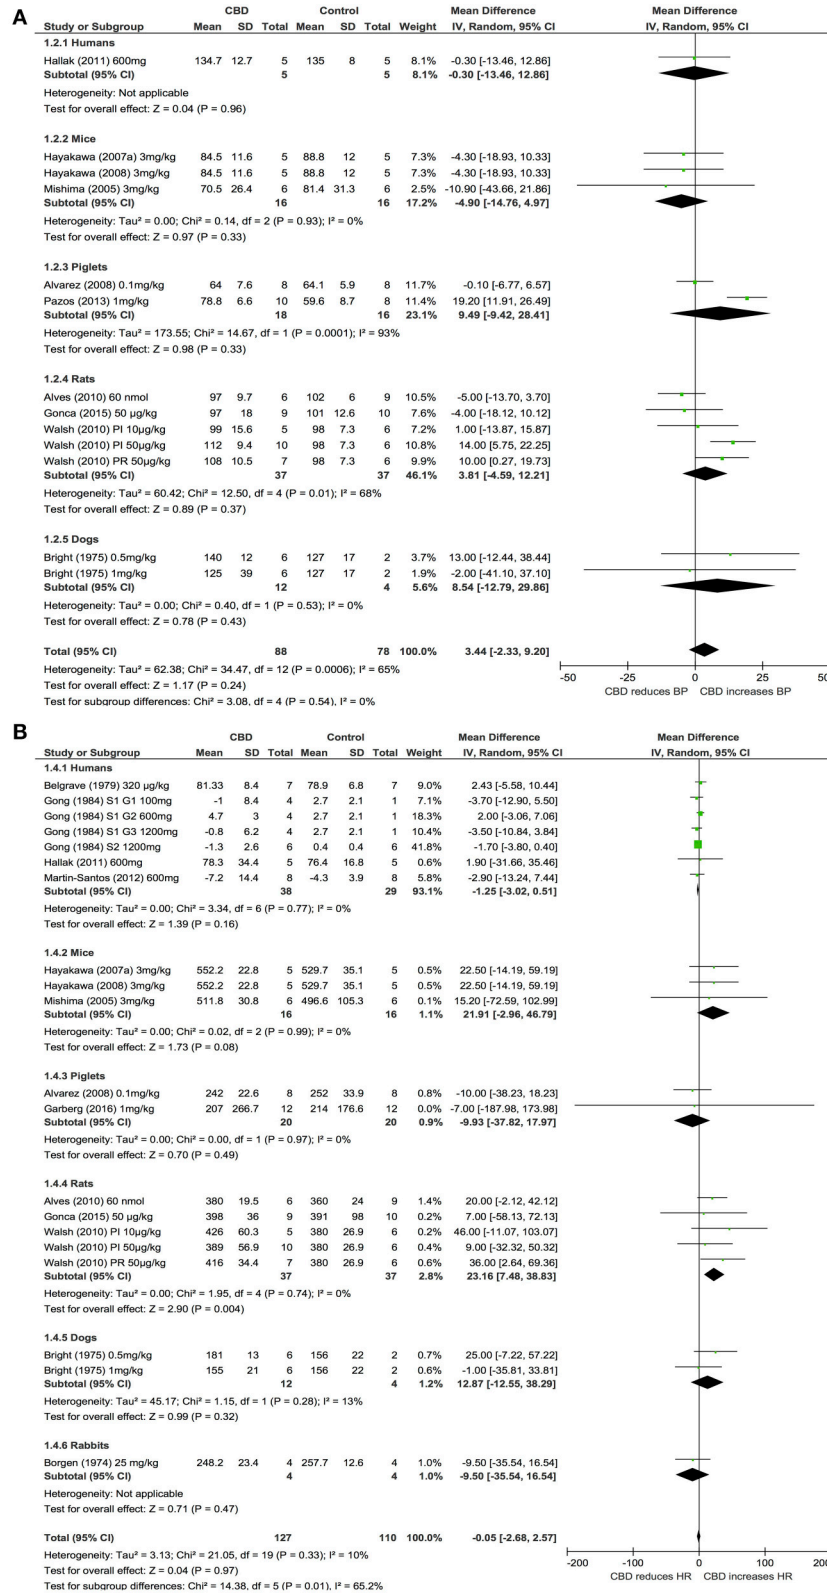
A

| Study or Subgroup | CBD Mean | CBD SD | CBD Total | Control Mean | Control SD | Control Total | Weight | Mean Difference IV, Random, 95% CI |
|---|---|---|---|---|---|---|---|---|
| **1.2.1 Humans** | | | | | | | | |
| Hallak (2011) 600mg | 134.7 | 12.7 | 5 | 135 | 8 | 5 | 8.1% | -0.30 [-13.46, 12.86] |
| **Subtotal (95% CI)** | | | 5 | | | 5 | 8.1% | -0.30 [-13.46, 12.86] |
| Heterogeneity: Not applicable | | | | | | | | |
| Test for overall effect: Z = 0.04 (P = 0.96) | | | | | | | | |
| **1.2.2 Mice** | | | | | | | | |
| Hayakawa (2007a) 3mg/kg | 84.5 | 11.6 | 5 | 88.8 | 12 | 5 | 7.3% | -4.30 [-18.93, 10.33] |
| Hayakawa (2008) 3mg/kg | 84.5 | 11.6 | 5 | 88.8 | 12 | 5 | 7.3% | -4.30 [-18.93, 10.33] |
| Mishima (2005) 3mg/kg | 70.5 | 26.4 | 6 | 81.4 | 31.3 | 6 | 2.5% | -10.90 [-43.66, 21.86] |
| **Subtotal (95% CI)** | | | 16 | | | 16 | 17.2% | -4.90 [-14.76, 4.97] |
| Heterogeneity: Tau² = 0.00; Chi² = 0.14, df = 2 (P = 0.93); I² = 0% | | | | | | | | |
| Test for overall effect: Z = 0.97 (P = 0.33) | | | | | | | | |
| **1.2.3 Piglets** | | | | | | | | |
| Alvarez (2008) 0.1mg/kg | 64 | 7.6 | 8 | 64.1 | 5.9 | 8 | 11.7% | -0.10 [-6.77, 6.57] |
| Pazos (2013) 1mg/kg | 78.8 | 6.6 | 10 | 59.6 | 8.7 | 8 | 11.4% | 19.20 [11.91, 26.49] |
| **Subtotal (95% CI)** | | | 18 | | | 16 | 23.1% | 9.49 [-9.42, 28.41] |
| Heterogeneity: Tau² = 173.55; Chi² = 14.67, df = 1 (P = 0.0001); I² = 93% | | | | | | | | |
| Test for overall effect: Z = 0.98 (P = 0.33) | | | | | | | | |
| **1.2.4 Rats** | | | | | | | | |
| Alves (2010) 60 nmol | 97 | 9.7 | 6 | 102 | 6 | 9 | 10.5% | -5.00 [-13.70, 3.70] |
| Gonca (2015) 50 µg/kg | 97 | 18 | 9 | 101 | 12.6 | 10 | 7.6% | -4.00 [-18.12, 10.12] |
| Walsh (2010) PI 10µg/kg | 99 | 15.6 | 5 | 98 | 7.3 | 6 | 7.2% | 1.00 [-13.87, 15.87] |
| Walsh (2010) PI 50µg/kg | 112 | 9.4 | 10 | 98 | 7.3 | 6 | 10.8% | 14.00 [5.75, 22.25] |
| Walsh (2010) PR 50µg/kg | 108 | 10.5 | 7 | 98 | 7.3 | 6 | 9.9% | 10.00 [0.27, 19.73] |
| **Subtotal (95% CI)** | | | 37 | | | 37 | 46.1% | 3.81 [-4.59, 12.21] |
| Heterogeneity: Tau² = 60.42; Chi² = 12.50, df = 4 (P = 0.01); I² = 68% | | | | | | | | |
| Test for overall effect: Z = 0.89 (P = 0.37) | | | | | | | | |
| **1.2.5 Dogs** | | | | | | | | |
| Bright (1975) 0.5mg/kg | 140 | 12 | 6 | 127 | 17 | 2 | 3.7% | 13.00 [-12.44, 38.44] |
| Bright (1975) 1mg/kg | 125 | 39 | 6 | 127 | 17 | 2 | 1.9% | -2.00 [-41.10, 37.10] |
| **Subtotal (95% CI)** | | | 12 | | | 4 | 5.6% | 8.54 [-12.79, 29.86] |
| Heterogeneity: Tau² = 0.00; Chi² = 0.40, df = 1 (P = 0.53); I² = 0% | | | | | | | | |
| Test for overall effect: Z = 0.78 (P = 0.43) | | | | | | | | |
| **Total (95% CI)** | | | 88 | | | 78 | 100.0% | 3.44 [-2.33, 9.20] |

Heterogeneity: Tau² = 62.38; Chi² = 34.47, df = 12 (P = 0.0006); I² = 65%
Test for overall effect: Z = 1.17 (P = 0.24)
Test for subgroup differences: Chi² = 3.08, df = 4 (P = 0.54), I² = 0%

Mean Difference IV, Random, 95% CI
-50 -25 0 25 50
CBD reduces BP CBD increases BP

B

| Study or Subgroup | CBD Mean | CBD SD | CBD Total | Control Mean | Control SD | Control Total | Weight | Mean Difference IV, Random, 95% CI |
|---|---|---|---|---|---|---|---|---|
| **1.4.1 Humans** | | | | | | | | |
| Belgrave (1979) 320 µg/kg | 81.33 | 8.4 | 7 | 78.9 | 6.8 | 7 | 9.0% | 2.43 [-5.58, 10.44] |
| Gong (1984) S1 G1 100mg | -1 | 8.4 | 4 | 2.7 | 2.1 | 1 | 7.1% | -3.70 [-12.90, 5.50] |
| Gong (1984) S1 G2 600mg | 4.7 | 3 | 4 | 2.7 | 2.1 | 1 | 18.3% | 2.00 [-3.06, 7.06] |
| Gong (1984) S1 G3 1200mg | -0.8 | 6.2 | 4 | 2.7 | 2.1 | 1 | 10.4% | -3.50 [-10.84, 3.84] |
| Gong (1984) S2 1200mg | -1.3 | 2.6 | 6 | 0.4 | 0.4 | 6 | 41.8% | -1.70 [-3.80, 0.40] |
| Hallak (2011) 600mg | 78.3 | 34.4 | 5 | 76.4 | 16.8 | 5 | 0.6% | 1.90 [-31.66, 35.46] |
| Martin-Santos (2012) 600mg | -7.2 | 14.4 | 8 | -4.3 | 3.9 | 8 | 5.8% | -2.90 [-13.24, 7.44] |
| **Subtotal (95% CI)** | | | 38 | | | 29 | 93.1% | -1.25 [-3.02, 0.51] |
| Heterogeneity: Tau² = 0.00; Chi² = 3.34, df = 6 (P = 0.77); I² = 0% | | | | | | | | |
| Test for overall effect: Z = 1.39 (P = 0.16) | | | | | | | | |
| **1.4.2 Mice** | | | | | | | | |
| Hayakawa (2007a) 3mg/kg | 552.2 | 22.8 | 5 | 529.7 | 35.1 | 5 | 0.5% | 22.50 [-14.19, 59.19] |
| Hayakawa (2008) 3mg/kg | 552.2 | 22.8 | 5 | 529.7 | 35.1 | 5 | 0.5% | 22.50 [-14.19, 59.19] |
| Mishima (2005) 3mg/kg | 511.8 | 30.8 | 6 | 496.6 | 105.3 | 6 | 0.1% | 15.20 [-72.59, 102.99] |
| **Subtotal (95% CI)** | | | 16 | | | 16 | 1.1% | 21.91 [-2.96, 46.79] |
| Heterogeneity: Tau² = 0.00; Chi² = 0.02, df = 2 (P = 0.99); I² = 0% | | | | | | | | |
| Test for overall effect: Z = 1.73 (P = 0.08) | | | | | | | | |
| **1.4.3 Piglets** | | | | | | | | |
| Alvarez (2008) 0.1mg/kg | 242 | 22.6 | 8 | 252 | 33.9 | 8 | 0.8% | -10.00 [-38.23, 18.23] |
| Garberg (2016) 1mg/kg | 207 | 266.7 | 12 | 214 | 176.6 | 12 | 0.0% | -7.00 [-187.98, 173.98] |
| **Subtotal (95% CI)** | | | 20 | | | 20 | 0.9% | -9.93 [-37.82, 17.97] |
| Heterogeneity: Tau² = 0.00; Chi² = 0.00, df = 1 (P = 0.97); I² = 0% | | | | | | | | |
| Test for overall effect: Z = 0.70 (P = 0.49) | | | | | | | | |
| **1.4.4 Rats** | | | | | | | | |
| Alves (2010) 60 nmol | 380 | 19.5 | 6 | 360 | 24 | 9 | 1.4% | 20.00 [-2.12, 42.12] |
| Gonca (2015) 50 µg/kg | 398 | 36 | 9 | 391 | 98 | 10 | 0.2% | 7.00 [-58.13, 72.13] |
| Walsh (2010) PI 10µg/kg | 426 | 60.3 | 5 | 380 | 26.9 | 6 | 0.2% | 46.00 [-11.07, 103.07] |
| Walsh (2010) PI 50µg/kg | 389 | 56.9 | 10 | 380 | 26.9 | 6 | 0.4% | 9.00 [-32.32, 50.32] |
| Walsh (2010) PR 50µg/kg | 416 | 34.4 | 7 | 380 | 26.9 | 6 | 0.6% | 36.00 [2.64, 69.36] |
| **Subtotal (95% CI)** | | | 37 | | | 37 | 2.8% | 23.16 [7.48, 38.83] |
| Heterogeneity: Tau² = 0.00; Chi² = 1.95, df = 4 (P = 0.74); I² = 0% | | | | | | | | |
| Test for overall effect: Z = 2.90 (P = 0.004) | | | | | | | | |
| **1.4.5 Dogs** | | | | | | | | |
| Bright (1975) 0.5mg/kg | 181 | 13 | 6 | 156 | 22 | 2 | 0.7% | 25.00 [-7.22, 57.22] |
| Bright (1975) 1mg/kg | 155 | 21 | 6 | 156 | 22 | 2 | 0.6% | -1.00 [-35.81, 33.81] |
| **Subtotal (95% CI)** | | | 12 | | | 4 | 1.2% | 12.87 [-12.55, 38.29] |
| Heterogeneity: Tau² = 45.17; Chi² = 1.15, df = 1 (P = 0.28); I² = 13% | | | | | | | | |
| Test for overall effect: Z = 0.99 (P = 0.32) | | | | | | | | |
| **1.4.6 Rabbits** | | | | | | | | |
| Borgen (1974) 25 mg/kg | 248.2 | 23.4 | 4 | 257.7 | 12.6 | 4 | 1.0% | -9.50 [-35.54, 16.54] |
| **Subtotal (95% CI)** | | | 4 | | | 4 | 1.0% | -9.50 [-35.54, 16.54] |
| Heterogeneity: Not applicable | | | | | | | | |
| Test for overall effect: Z = 0.71 (P = 0.47) | | | | | | | | |
| **Total (95% CI)** | | | 127 | | | 110 | 100.0% | -0.05 [-2.68, 2.57] |

Heterogeneity: Tau² = 3.13; Chi² = 21.05, df = 19 (P = 0.33); I² = 10%
Test for overall effect: Z = 0.04 (P = 0.97)
Test for subgroup differences: Chi² = 14.38, df = 5 (P = 0.01), I² = 65.2%

Mean Difference IV, Random, 95% CI
-200 -100 0 100 200
CBD reduces HR CBD increases HR